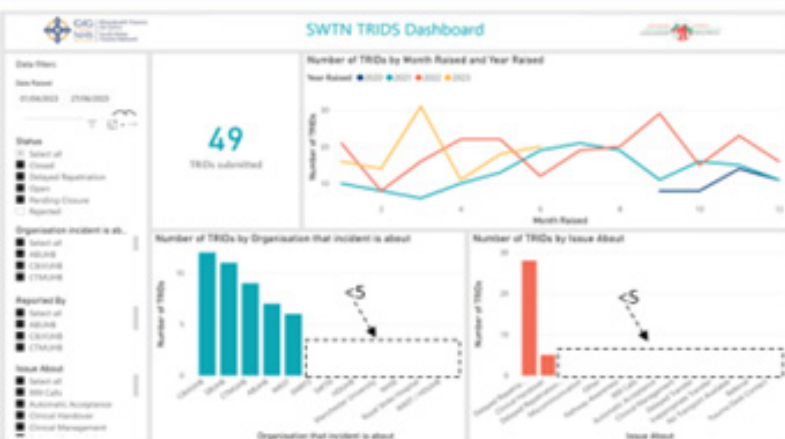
GIG NHS

SWTN TRIDS Dashboard

Data filters
Date Raised
01/04/2023 27/06/2023

Status
Select all
Closed
Delayed Repatriation
Open
Pending Closure
Rejected

Organisation incident is ab...
Select all
ABUHB
CBUHB
CTMUHB

Reported By
Select all
ABUHB
CBUHB
CTMUHB

Issue About
Select all
999 Calls
Automatic Acceptance
Clinical Handover
Clinical Management

49
TRIDs submitted

Number of TRIDs by Month Raised and Year Raised
Year Raised ● 2020 ● 2021 ● 2022 ● 2023
Number of TRIDs
30
20
10
2 4 6 8 10 12
Month Raised

Number of TRIDs by Organisation that incident is about
10
5
0
Number of TRIDs
<5
CBUHB
SBUHB
CTMUHB
ABUHB
HDUHB
WAST
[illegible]
Organisation that incident is about

Number of TRIDs by Issue About
20
10
0
Number of TRIDs
<5
Delayed Repatria...
Clinical Managem...
Delayed Repatriation
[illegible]
Issue About